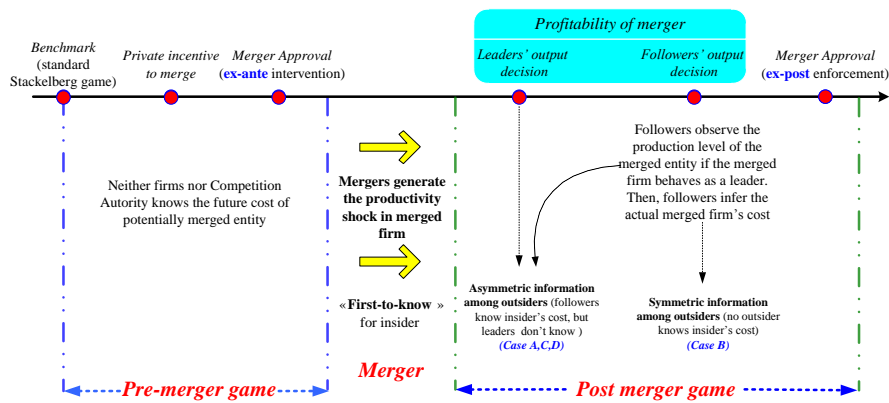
Profitability of merger

Benchmark (standard Stackelberg game)

Private incentive to merge

Merger Approval (ex-ante intervention)

Leaders' output decision

Followers' output decision

Merger Approval (ex-post enforcement)

Neither firms nor Competition Autority knows the future cost of potentially merged entity

Mergers generate the productivity shock in merged firm

«First-to-know » for insider

Followers observe the production level of the merged entity if the merged firm behaves as a leader. Then, followers infer the actual merged firm's cost

Asymmetric information among outsiders (followers know insider's cost, but leaders don't know ) (Case A,C,D)

Symmetric information among outsiders (no outsider knows insider's cost) (Case B)

Pre-merger game

Merger

Post merger game